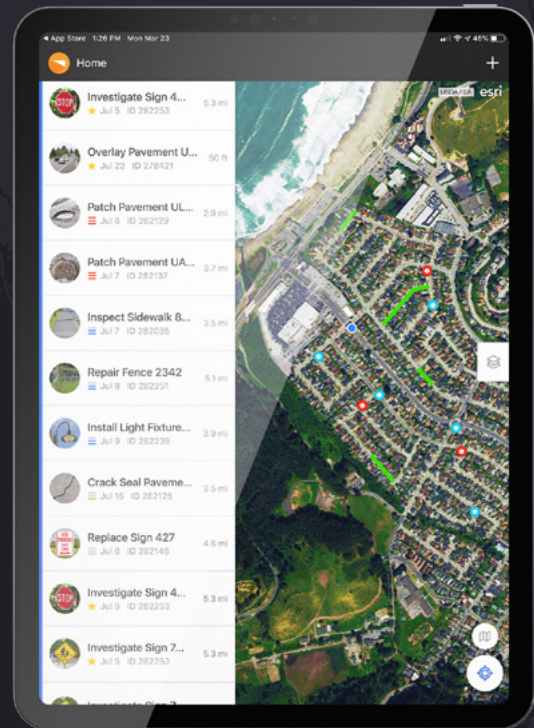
◂ App Store 1:26 PM Mon Mar 23
45%

Home
+

Investigate Sign 4...
Jul 5 ID 282253
5.3 mi

Overlay Pavement U...
Jul 23 ID 278421
50 ft

Patch Pavement UL...
Jul 6 ID 282129
2.9 mi

Patch Pavement UA...
Jul 7 ID 282137
3.7 mi

Inspect Sidewalk 8...
Jul 7 ID 282035
3.5 mi

Repair Fence 2342
Jul 8 ID 282251
5.1 mi

Install Light Fixture...
Jul 9 ID 282236
3.9 mi

Crack Seal Paveme...
Jul 15 ID 282125
2.5 mi

Replace Sign 427
Jul 6 ID 282146
4.6 mi

Investigate Sign 4...
Jul 5 ID 282253
5.3 mi

Investigate Sign 7...
Jul 5 ID 282253
5.3 mi

USDA FSA
esri